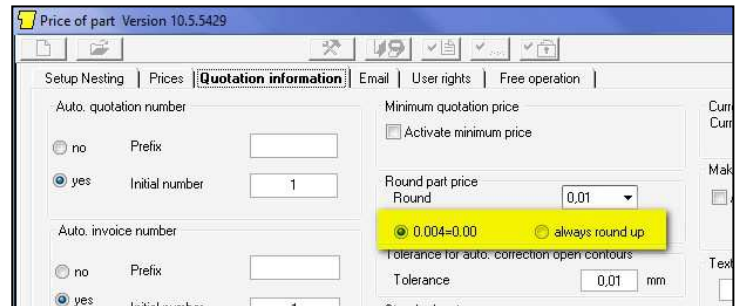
Price of part Version 10.5.5429

Setup Nesting | Prices | Quotation information | Email | User rights | Free operation

Auto. quotation number
no Prefix
yes Initial number 1

Auto. invoice number
no Prefix
yes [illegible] 1

Minimum quotation price
Activate minimum price

Round part price
Round 0,01

0.004=0.00 always round up

Tolerance for auto. correction open contours
Tolerance 0,01 mm

Curr
Curr
Mak
Text